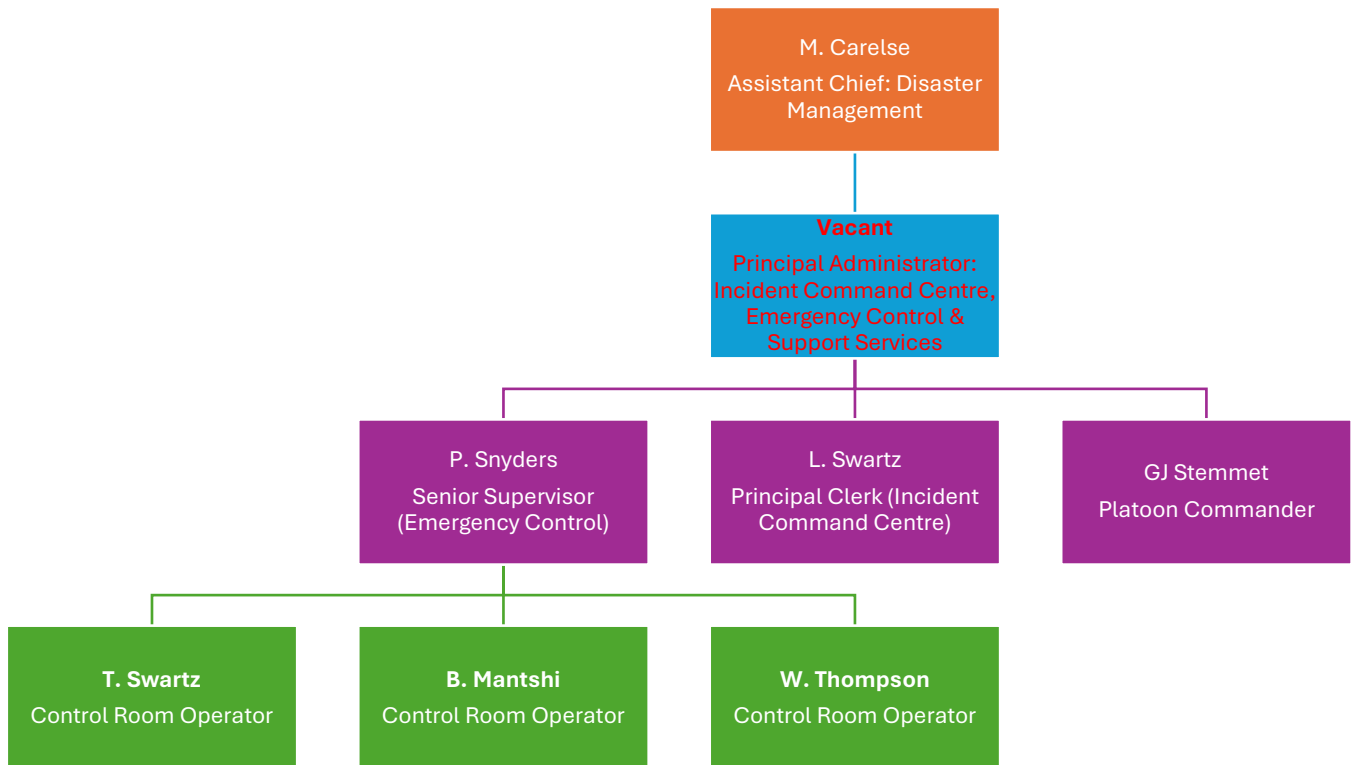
M. Carelse
Assistant Chief: Disaster Management

**Vacant**
Principal Administrator: Incident Command Centre, Emergency Control & Support Services

P. Snyders
Senior Supervisor (Emergency Control)

L. Swartz
Principal Clerk (Incident Command Centre)

GJ Stemmet
Platoon Commander

**T. Swartz**
Control Room Operator

**B. Mantshi**
Control Room Operator

**W. Thompson**
Control Room Operator